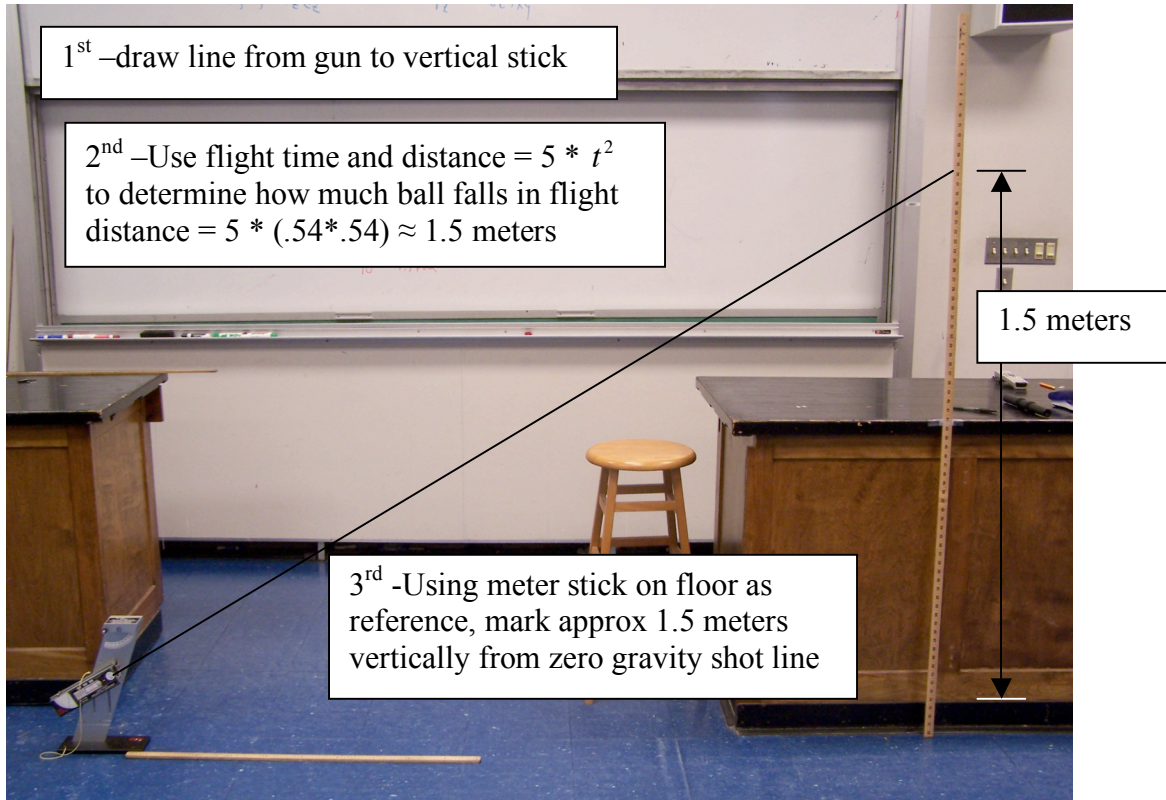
1$^{st}$ –draw line from gun to vertical stick

2$^{nd}$ –Use flight time and distance = 5 * $t^2$ to determine how much ball falls in flight distance = 5 * (.54*.54) ≈ 1.5 meters

1.5 meters

3$^{rd}$ -Using meter stick on floor as reference, mark approx 1.5 meters vertically from zero gravity shot line